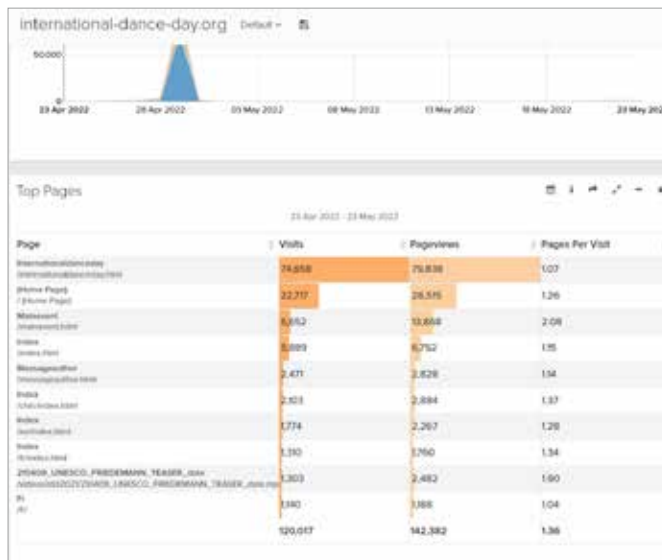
international-dance-day.org Default

50000

0

23 Apr 2022 | 28 Apr 2022 | 03 May 2022 | 08 May 2022 | 13 May 2022 | 18 May 2022 | 23 May 202

Top Pages

23 Apr 2022 - 23 May 2022

| Page | Visits | Pageviews | Pages Per Visit |
|---|---|---|---|
| Internationaldanceday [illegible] | 74,658 | 79,836 | 1.07 |
| (Home Page) / (Home Page) | 22,717 | 28,515 | 1.26 |
| Massevent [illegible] | 6,652 | 13,858 | 2.08 |
| Index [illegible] | 5,889 | 6,752 | 1.15 |
| Messageauthor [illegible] | 2,471 | 2,828 | 1.14 |
| Index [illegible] | 2,103 | 2,884 | 1.37 |
| Index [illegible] | 1,774 | 2,267 | 1.28 |
| Index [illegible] | 1,310 | 1,760 | 1.34 |
| 210409_UNESCO_FRIEDEMANN_TEASER_dow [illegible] | 1,303 | 2,482 | 1.90 |
| Fr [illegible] | 1,140 | 1,188 | 1.04 |
| | 120,017 | 142,382 | 1.36 |